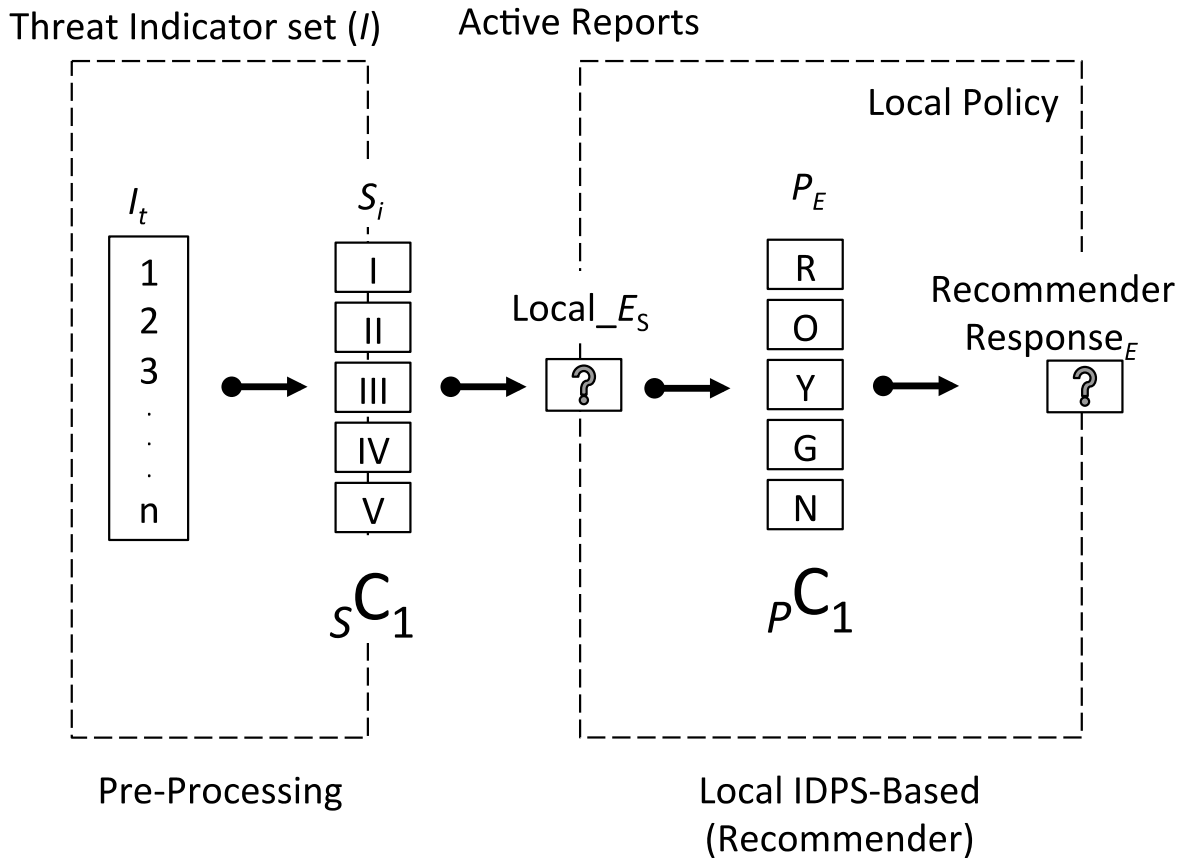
Threat Indicator set ($I$)

Active Reports

Local Policy

$I_t$

1
2
3
.
.
.
n

$S_i$

I
II
III
IV
V

Local_$E_S$

?

$P_E$

R
O
Y
G
N

Recommender Response$_E$

?

$_SC_1$

$_PC_1$

Pre-Processing

Local IDPS-Based (Recommender)